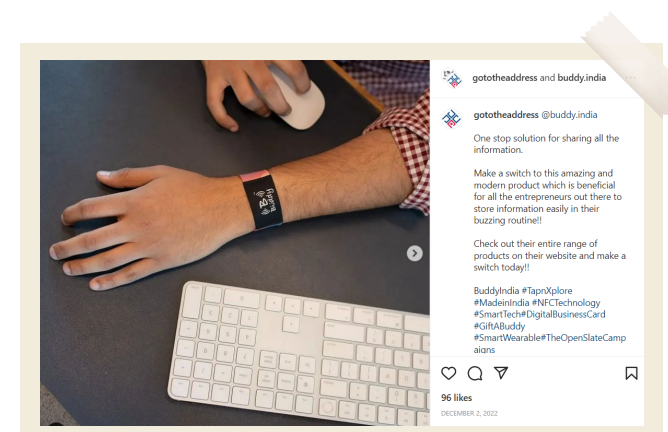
gototheaddress and buddy.india

gototheaddress @buddy.india

One stop solution for sharing all the information.

Make a switch to this amazing and modern product which is beneficial for all the entrepreneurs out there to store information easily in their buzzing routine!!

Check out their entire range of products on their website and make a switch today!!

BuddyIndia #TapnXplore #MadeinIndia #NFCTechnology #SmartTech#DigitalBusinessCard #GiftABuddy #SmartWearable#TheOpenSlateCampaigns

Buddy

96 likes

DECEMBER 2, 2022